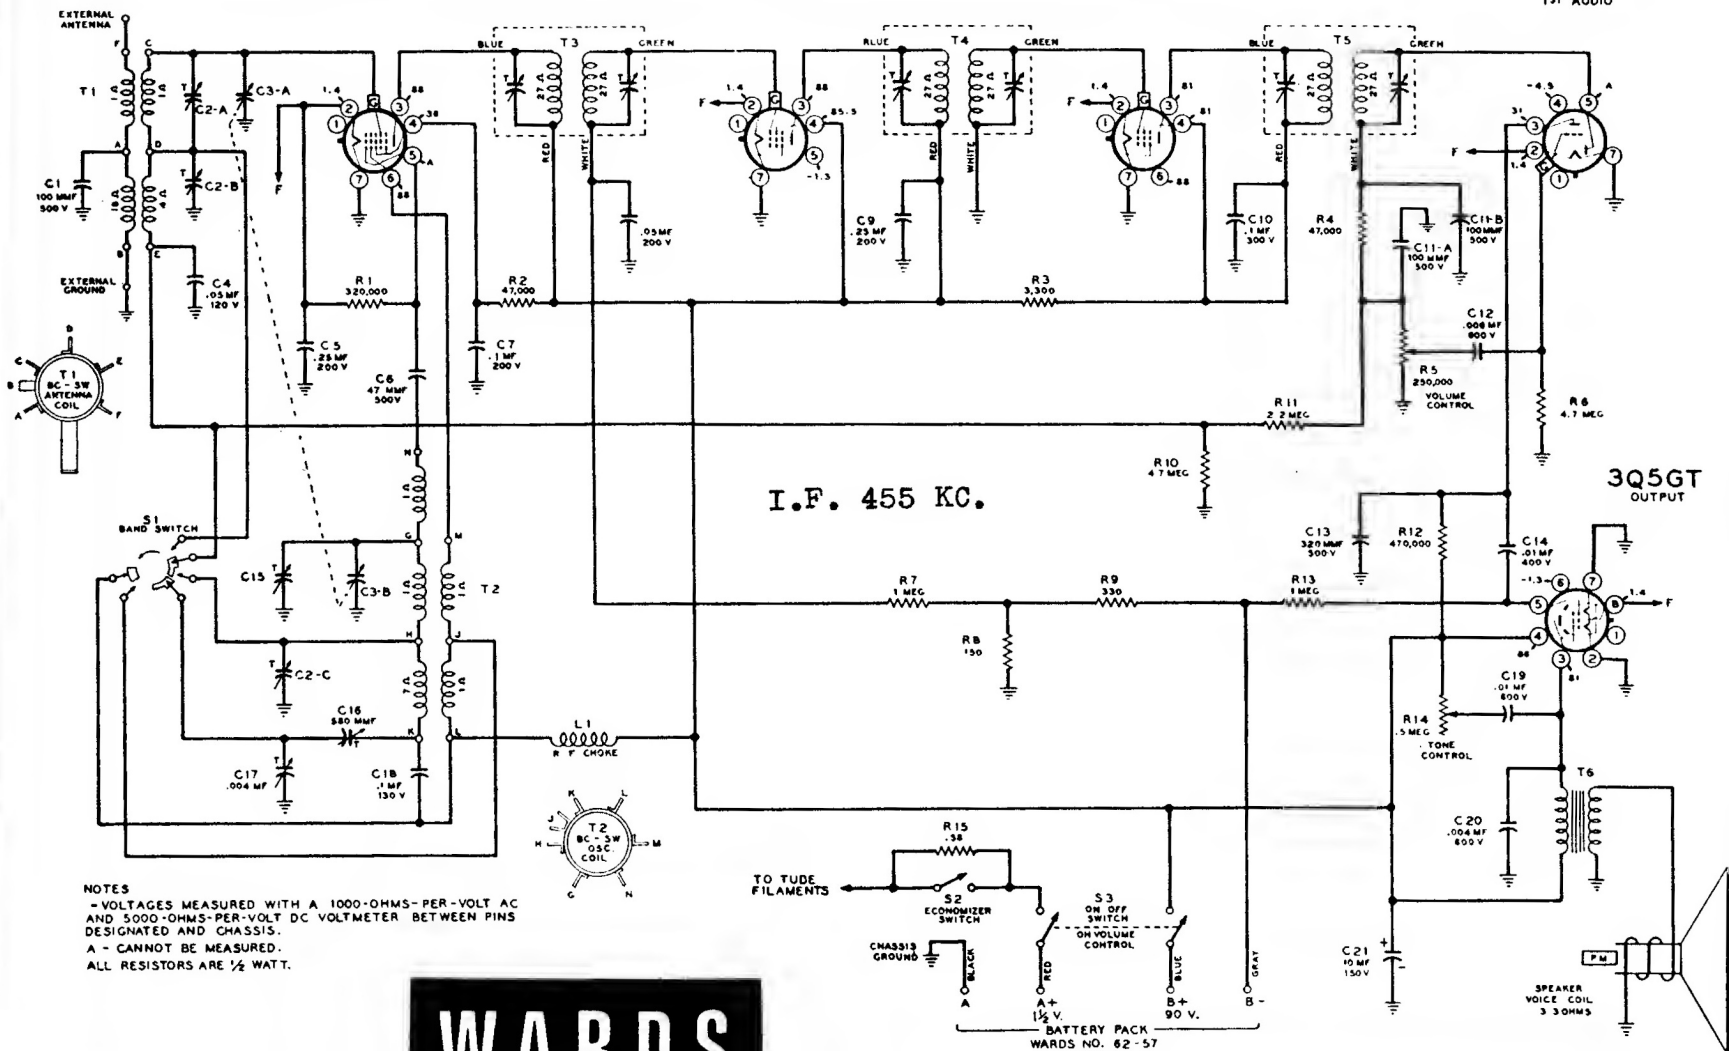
1S5 AUDIO

EXTERNAL ANTENNA

F C T1 1Ω 1Ω C2-A C3-A

C1 100 MMF 500 V

A D 1Ω 4Ω C2-B

B E

EXTERNAL GROUND

C4 .05 MF 120 V

T1 BC-SW ANTENNA COIL

D C E B A F

1.4 2 G 3 88 4 38 5 A 1 7 6 88

F

R1 320,000

C5 .25 MF 200 V

C6 47 MMF 500V

BLUE T3 GREEN 27Ω 27Ω RED WHITE

R2 47,000

C7 .1 MF 200 V

.05 MF 200 V

1.4 F 2 G 3 88 4 85.5 1 5 -1.3 7

BLUE T4 GREEN 27Ω 27Ω RED WHITE

C9 .25 MF 200 V

R3 3,300

1.4 F 2 G 3 81 4 81 1 7 6 88

BLUE T5 GREEN 27Ω 27Ω RED WHITE

C10 .1 MF 300 V

R4 47,000

C11-A 100 MMF 500 V

C11-B 100 MMF 500 V

-4.5 4 5 A 31 3 F 2 1.4 1 7

C12 .006 MF 600 V

R5 250,000 VOLUME CONTROL

R6 4.7 MEG

R11 2.2 MEG

R10 4.7 MEG

I.F. 455 KC.

3Q5GT OUTPUT

N 1Ω G M 1Ω C T2 H J 7Ω 1Ω K L

S1 BAND SWITCH

C15 C3-B C2-C

C16 580 MMF

C17 .004 MF

C18 .1 MF 130 V

L1 R F CHOKE

T2 BC-SW OSC. COIL

K L J M H G N

R7 1 MEG

R9 330

R8 150

C13 320 MMF 300 V

R12 470,000

C14 .01 MF 400 V

R13 1 MEG

-1.3 6 7 5 8 1.4 F 4 86 1 3 81 2

C19 .01 MF 600 V

R14 .5 MEG TONE CONTROL

T6

C20 .004 MF 600 V

R15 .58

TO TUBE FILAMENTS

S2 ECONOMIZER SWITCH

S3 ON OFF SWITCH ON VOLUME CONTROL

CHASSIS GROUND

BLACK RED BLUE GRAY

A A+ 1½ V. B+ 90 V. B-

BATTERY PACK WARDS NO. 62-57

C21 10 MF 150 V

PM

SPEAKER VOICE COIL 3.3 OHMS

NOTES
- VOLTAGES MEASURED WITH A 1000-OHMS-PER-VOLT AC AND 5000-OHMS-PER-VOLT DC VOLTMETER BETWEEN PINS DESIGNATED AND CHASSIS.
A - CANNOT BE MEASURED.
ALL RESISTORS ARE ½ WATT.

WARDS